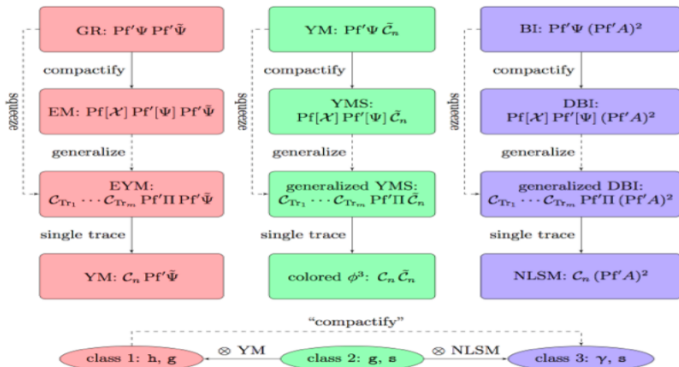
GR: Pf′Ψ Pf′$\tilde{\Psi}$

compactify

EM: Pf[$\mathcal{X}$] Pf′[Ψ] Pf′$\tilde{\Psi}$

generalize

EYM: $\mathcal{C}_{\mathrm{Tr}_1} \cdots \mathcal{C}_{\mathrm{Tr}_m}$ Pf′Π Pf′$\tilde{\Psi}$

single trace

YM: $\mathcal{C}_n$ Pf′$\tilde{\Psi}$

squeeze

YM: Pf′Ψ $\tilde{\mathcal{C}}_n$

compactify

YMS: Pf[$\mathcal{X}$] Pf′[Ψ] $\tilde{\mathcal{C}}_n$

generalize

generalized YMS: $\mathcal{C}_{\mathrm{Tr}_1} \cdots \mathcal{C}_{\mathrm{Tr}_m}$ Pf′Π $\tilde{\mathcal{C}}_n$

single trace

colored $\phi^3$: $\mathcal{C}_n$ $\tilde{\mathcal{C}}_n$

squeeze

BI: Pf′Ψ (Pf′A)$^2$

compactify

DBI: Pf[$\mathcal{X}$] Pf′[Ψ] (Pf′A)$^2$

generalize

generalized DBI: $\mathcal{C}_{\mathrm{Tr}_1} \cdots \mathcal{C}_{\mathrm{Tr}_m}$ Pf′Π (Pf′A)$^2$

single trace

NLSM: $\mathcal{C}_n$ (Pf′A)$^2$

squeeze

"compactify"

class 1: h, g

⊗ YM

class 2: g, s

⊗ NLSM

class 3: γ, s